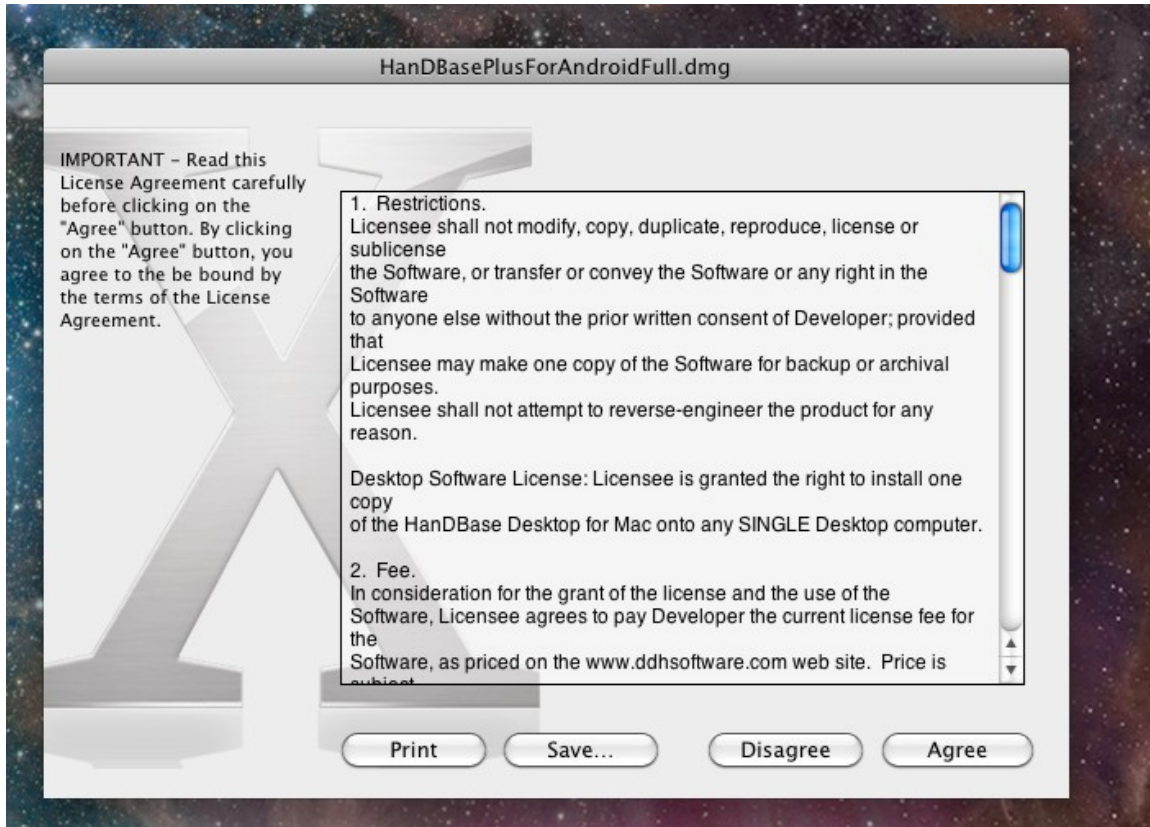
HanDBasePlusForAndroidFull.dmg

IMPORTANT – Read this License Agreement carefully before clicking on the "Agree" button. By clicking on the "Agree" button, you agree to the be bound by the terms of the License Agreement.

1. Restrictions.
Licensee shall not modify, copy, duplicate, reproduce, license or sublicense
the Software, or transfer or convey the Software or any right in the Software
to anyone else without the prior written consent of Developer; provided that
Licensee may make one copy of the Software for backup or archival purposes.
Licensee shall not attempt to reverse-engineer the product for any reason.

Desktop Software License: Licensee is granted the right to install one copy
of the HanDBase Desktop for Mac onto any SINGLE Desktop computer.

2. Fee.
In consideration for the grant of the license and the use of the Software, Licensee agrees to pay Developer the current license fee for the
Software, as priced on the www.ddhsoftware.com web site. Price is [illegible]

Print
Save...
Disagree
Agree